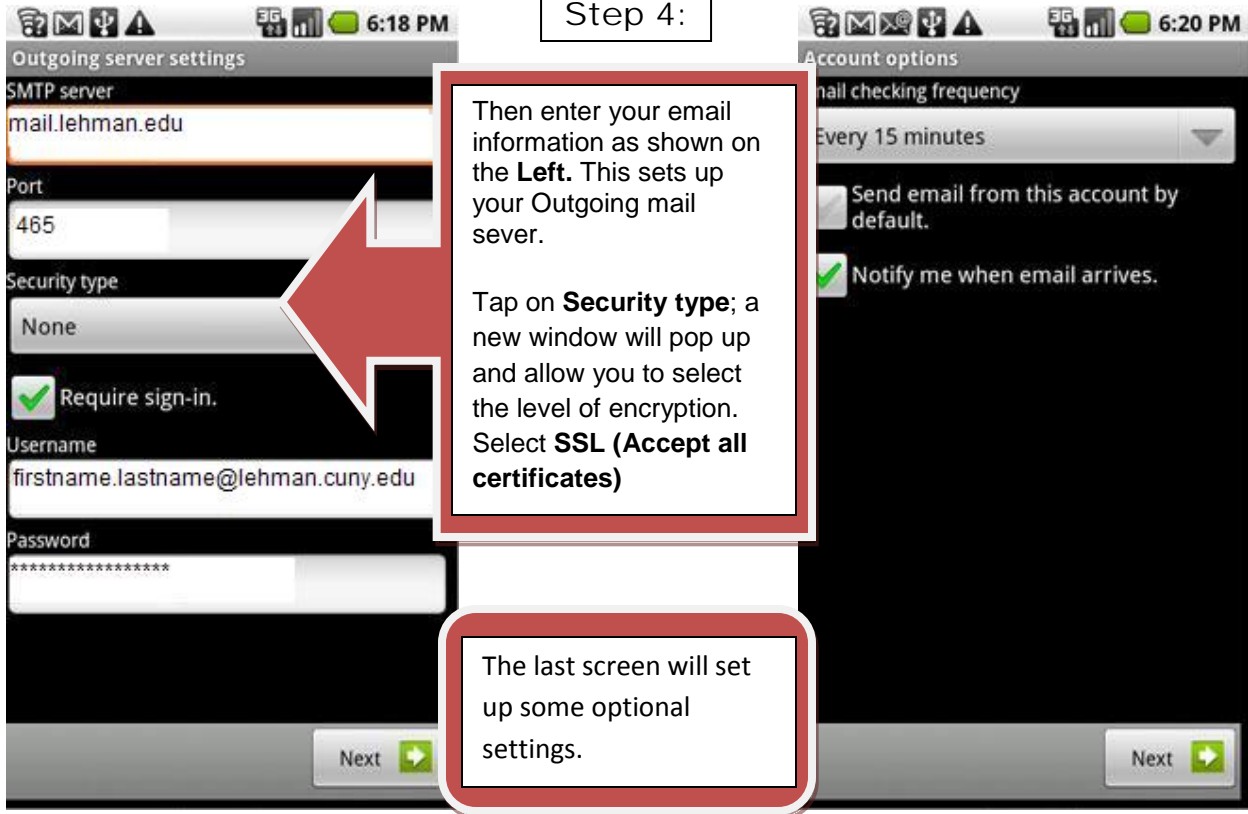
6:18 PM

Outgoing server settings

SMTP server

mail.lehman.edu

Port

465

Security type

None

Require sign-in.

Username

firstname.lastname@lehman.cuny.edu

Password

*****************

Next

Step 4:

Then enter your email information as shown on the **Left.** This sets up your Outgoing mail sever.

Tap on **Security type**; a new window will pop up and allow you to select the level of encryption. Select **SSL (Accept all certificates)**

The last screen will set up some optional settings.

6:20 PM

Account options

nail checking frequency

Every 15 minutes

Send email from this account by default.

Notify me when email arrives.

Next